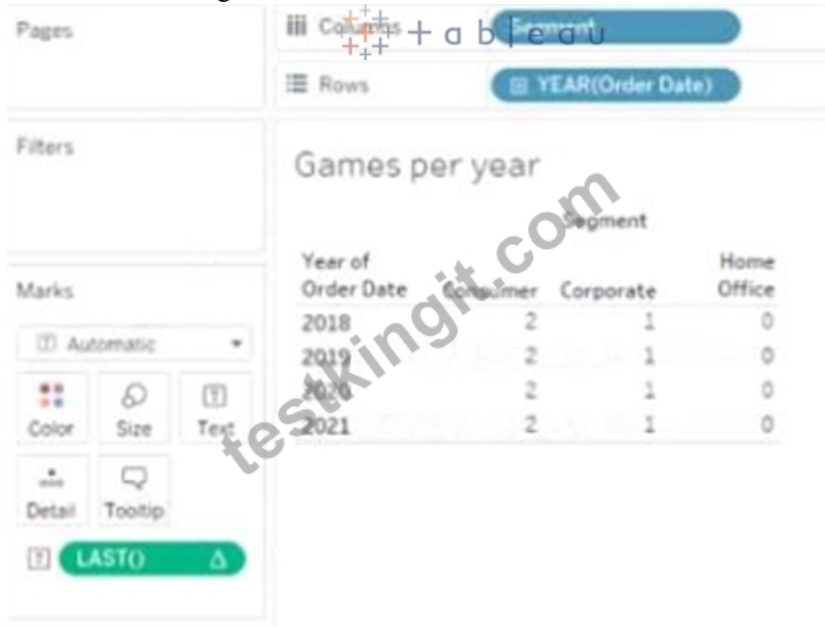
Pages

Columns + a b l e a u Segment

Rows YEAR(Order Date)

Filters

Games per year

testkingit.com

| Year of Order Date | Segment Consumer | Corporate | Home Office |
|---|---|---|---|
| 2018 | 2 | 1 | 0 |
| 2019 | 2 | 1 | 0 |
| 2020 | 2 | 1 | 0 |
| 2021 | 2 | 1 | 0 |

Marks

Automatic

Color Size Text

Detail Tooltip

LAST() Δ